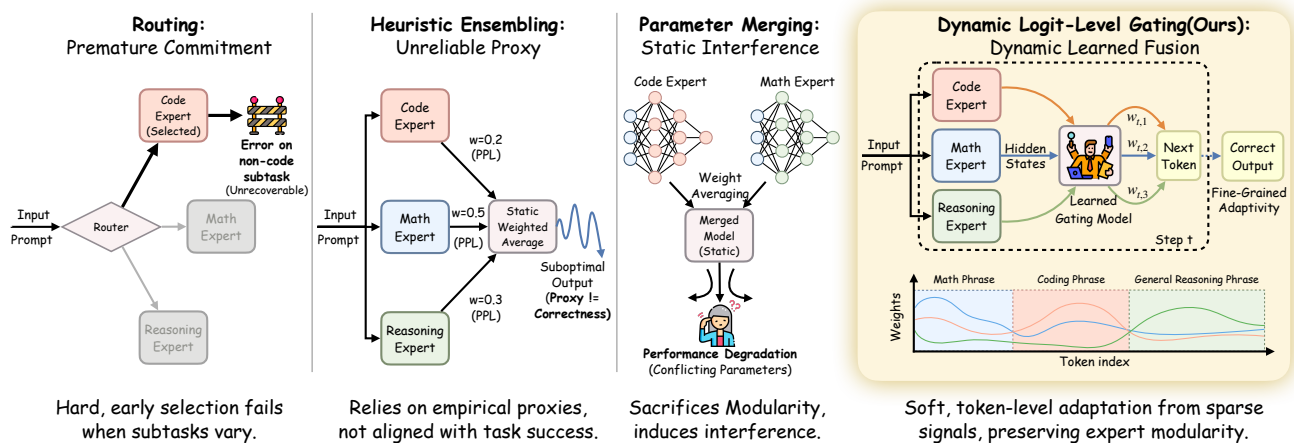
**Routing:**
Premature Commitment

Code Expert (Selected)

Error on non-code subtask
(Unrecoverable)

Input
Prompt

Router

Math Expert

Reasoning Expert

Hard, early selection fails when subtasks vary.

**Heuristic Ensembling:**
Unreliable Proxy

Code Expert

w=0.2
(PPL)

Input
Prompt

Math Expert

w=0.5
(PPL)

Static Weighted Average

Suboptimal Output
(Proxy != Correctness)

w=0.3
(PPL)

Reasoning Expert

Relies on empirical proxies, not aligned with task success.

**Parameter Merging:**
Static Interference

Code Expert

Math Expert

Weight Averaging

Merged Model (Static)

Performance Degradation
(Conflicting Parameters)

Sacrifices Modularity, induces interference.

**Dynamic Logit-Level Gating(Ours):**
Dynamic Learned Fusion

Code Expert

Input
Prompt

Math Expert

Hidden States

$w_{t,1}$

$w_{t,2}$

$w_{t,3}$

Next Token

Correct Output

Fine-Grained Adaptivity

Reasoning Expert

Learned Gating Model

Step t

Math Phrase

Coding Phrase

General Reasoning Phrase

Weights

Token index

Soft, token-level adaptation from sparse signals, preserving expert modularity.